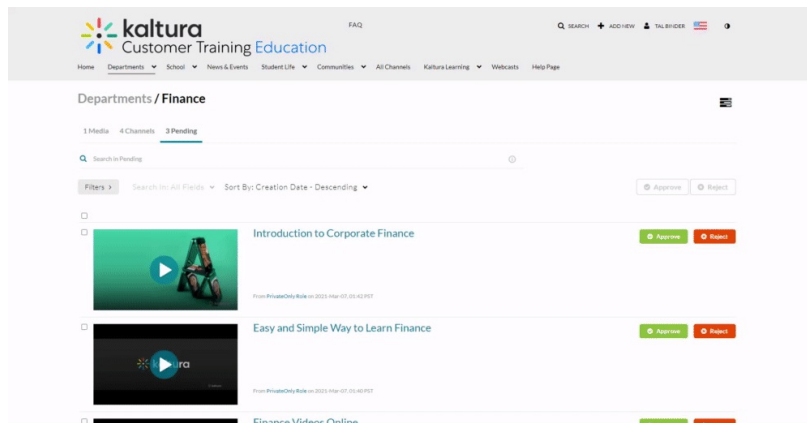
kaltura
Customer Training Education

FAQ

SEARCH ADD NEW TAL BINDER

Home Departments School News & Events Student Life Communities All Channels Kaltura Learning Webcasts Help Page

Departments / Finance

1 Media 4 Channels 3 Pending

Search in Pending

Filters › Search In: All Fields Sort By: Creation Date - Descending

Approve Reject

Introduction to Corporate Finance

From PrivateOnly Role on 2025-Mar-07, 05:42 PST

Approve Reject

Easy and Simple Way to Learn Finance

From PrivateOnly Role on 2025-Mar-07, 05:40 PST

Approve Reject

Finance Videos Online